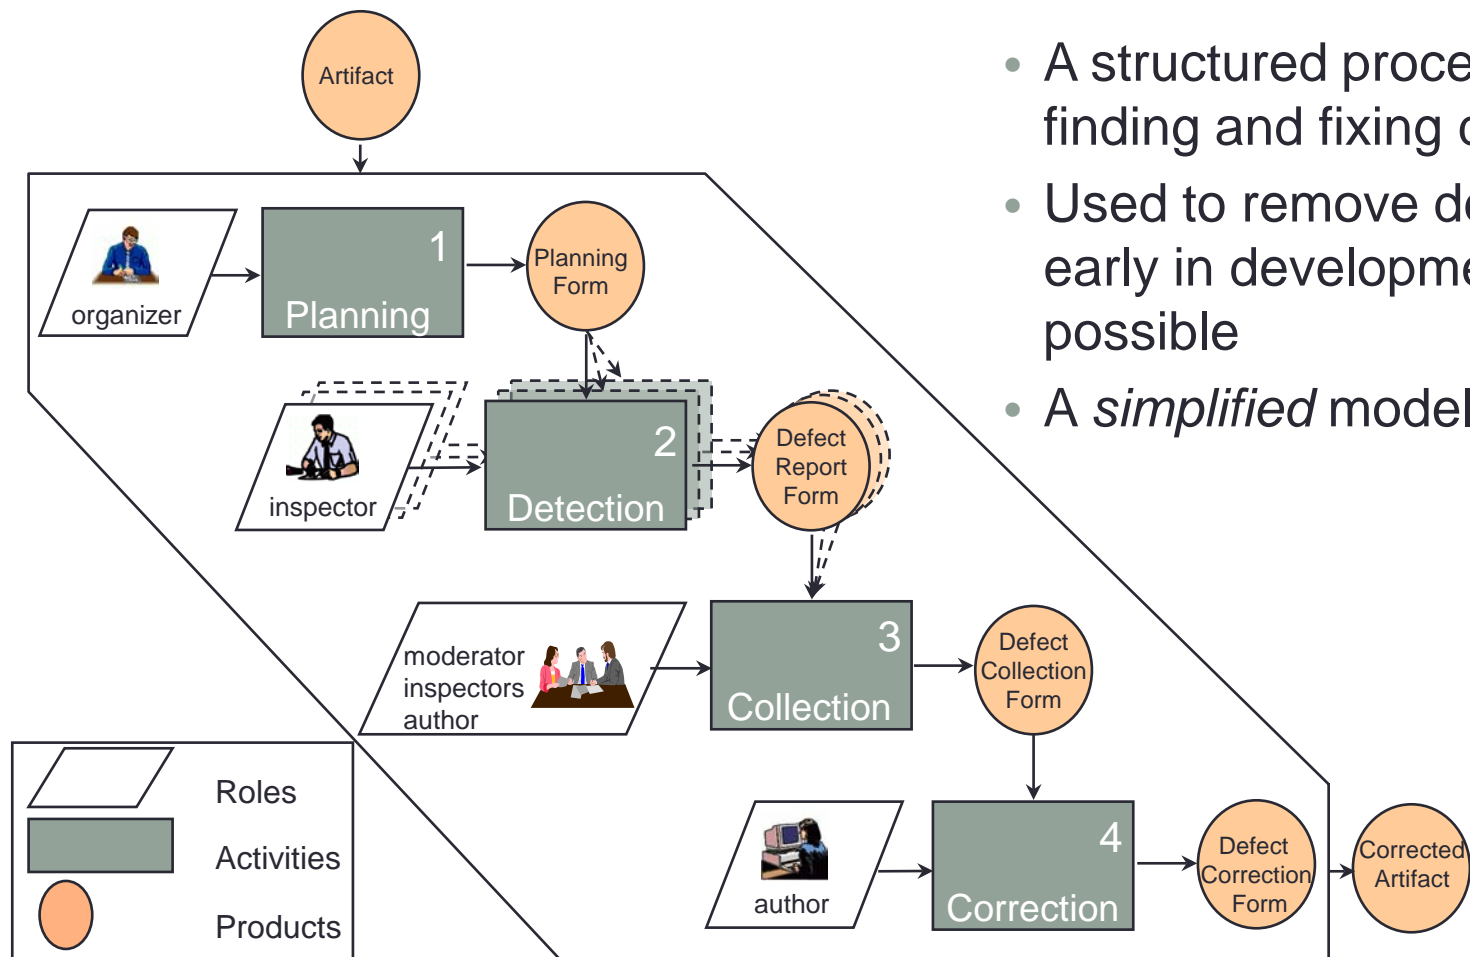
Artifact

organizer

1
Planning

Planning Form

inspector

2
Detection

Defect Report Form

moderator
inspectors
author

3
Collection

Defect Collection Form

author

4
Correction

Defect Correction Form

Corrected Artifact

Roles
Activities
Products

• A structured proce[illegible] finding and fixing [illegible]
• Used to remove d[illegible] early in developm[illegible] possible
• A *simplified* model